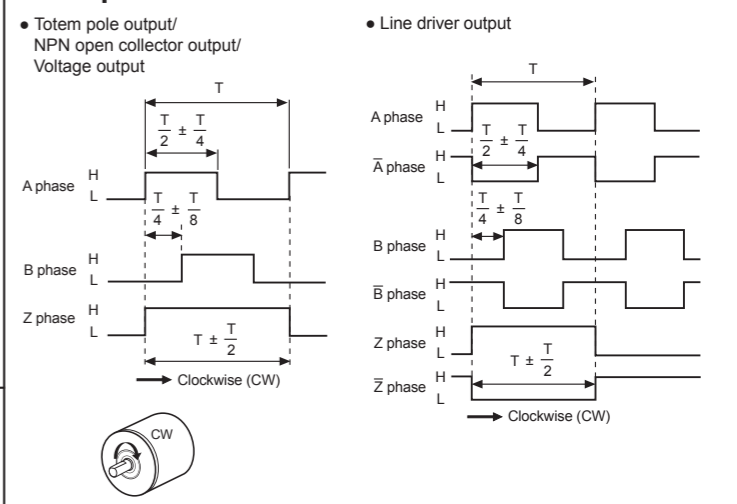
● Totem pole output/ NPN open collector output/ Voltage output

T

$\frac{T}{2} \pm \frac{T}{4}$

A phase H L

$\frac{T}{4} \pm \frac{T}{8}$

B phase H L

Z phase H L

$T \pm \frac{T}{2}$

Clockwise (CW)

CW

● Line driver output

T

A phase H L

$\frac{T}{2} \pm \frac{T}{4}$

$\overline{A}$ phase H L

$\frac{T}{4} \pm \frac{T}{8}$

B phase H L

$\overline{B}$ phase H L

Z phase H L

$T \pm \frac{T}{2}$

$\overline{Z}$ phase H L

Clockwise (CW)